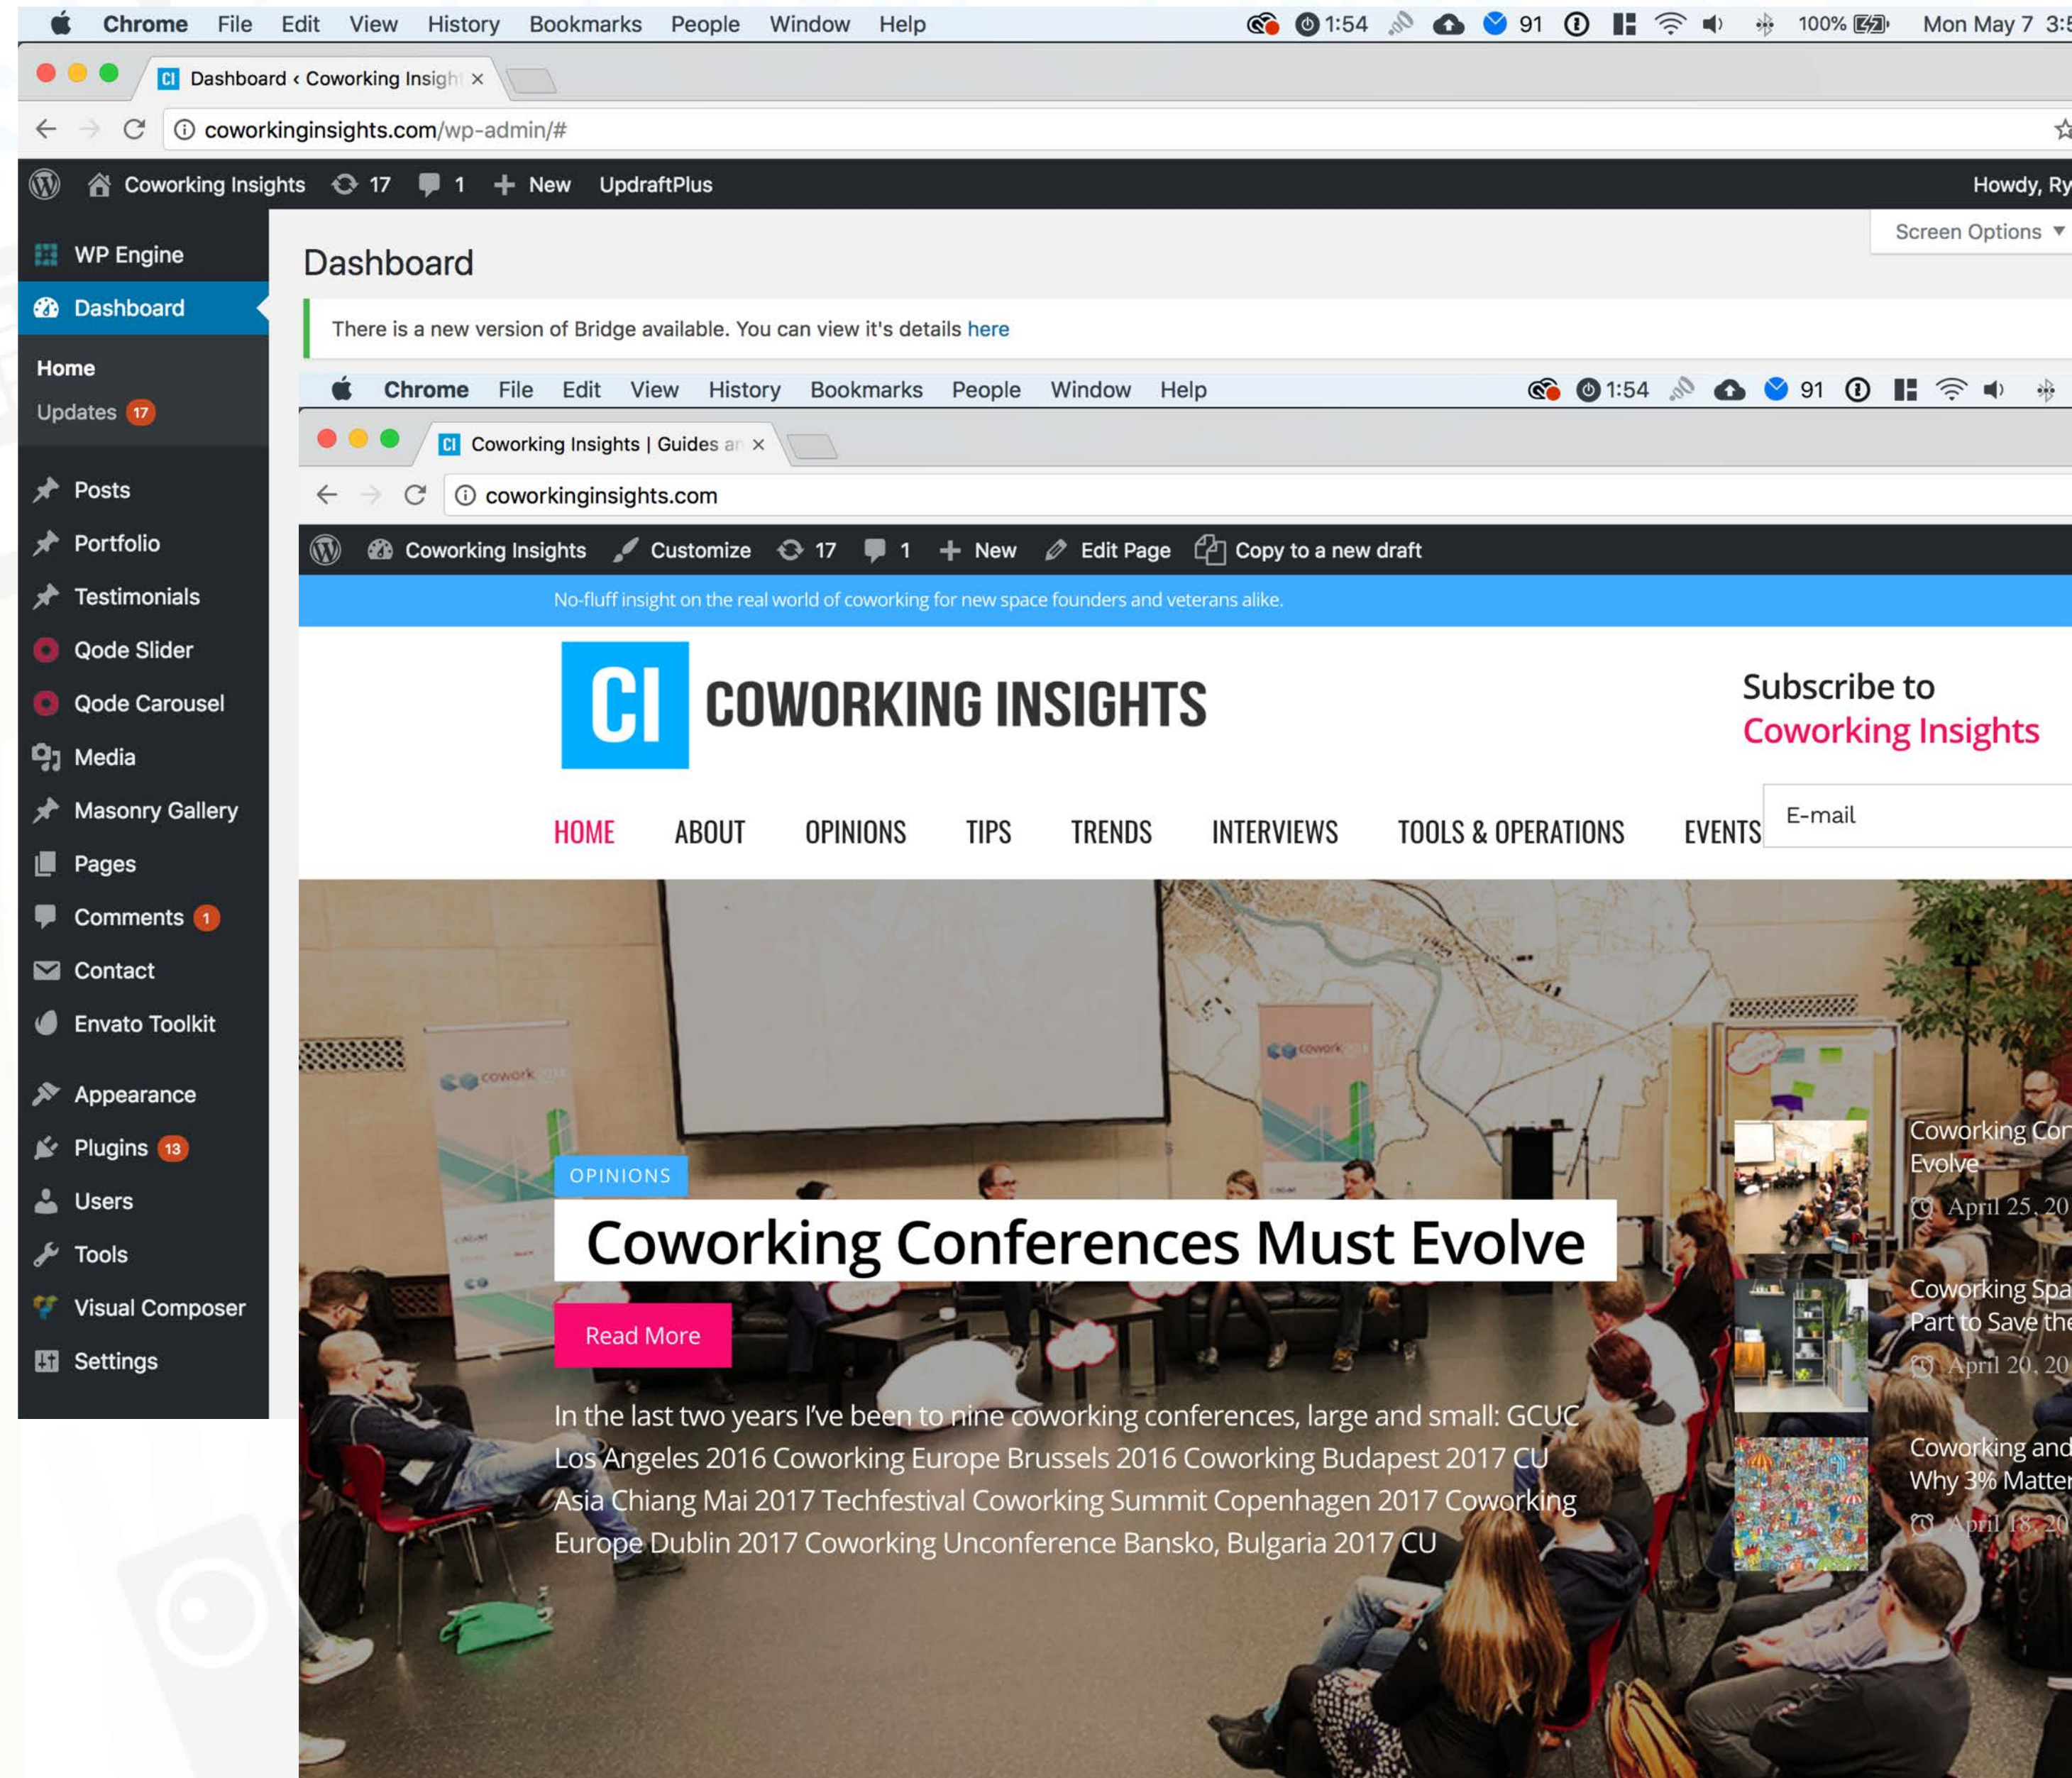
Chrome File Edit View History Bookmarks People Window Help 1:54 91 100% Mon May 7 3:5

Dashboard ‹ Coworking Insigh ×

coworkinginsights.com/wp-admin/#

Coworking Insights 17 1 New UpdraftPlus Howdy, Ry

WP Engine
Dashboard
Home
Updates 17
Posts
Portfolio
Testimonials
Qode Slider
Qode Carousel
Media
Masonry Gallery
Pages
Comments 1
Contact
Envato Toolkit
Appearance
Plugins 13
Users
Tools
Visual Composer
Settings

Screen Options ▾

Dashboard

There is a new version of Bridge available. You can view it's details here

Chrome File Edit View History Bookmarks People Window Help 1:54 91

Coworking Insights | Guides ar ×

coworkinginsights.com

Coworking Insights Customize 17 1 New Edit Page Copy to a new draft

No-fluff insight on the real world of coworking for new space founders and veterans alike.

CI COWORKING INSIGHTS

Subscribe to
Coworking Insights

E-mail

HOME ABOUT OPINIONS TIPS TRENDS INTERVIEWS TOOLS & OPERATIONS EVENTS

OPINIONS

Coworking Conferences Must Evolve

Read More

In the last two years I've been to nine coworking conferences, large and small: GCUC Los Angeles 2016 Coworking Europe Brussels 2016 Coworking Budapest 2017 CU Asia Chiang Mai 2017 Techfestival Coworking Summit Copenhagen 2017 Coworking Europe Dublin 2017 Coworking Unconference Bansko, Bulgaria 2017 CU

Coworking Cor Evolve
April 25, 20

Coworking Spa Part to Save the
April 20, 20

Coworking and Why 3% Matter
April 18, 20